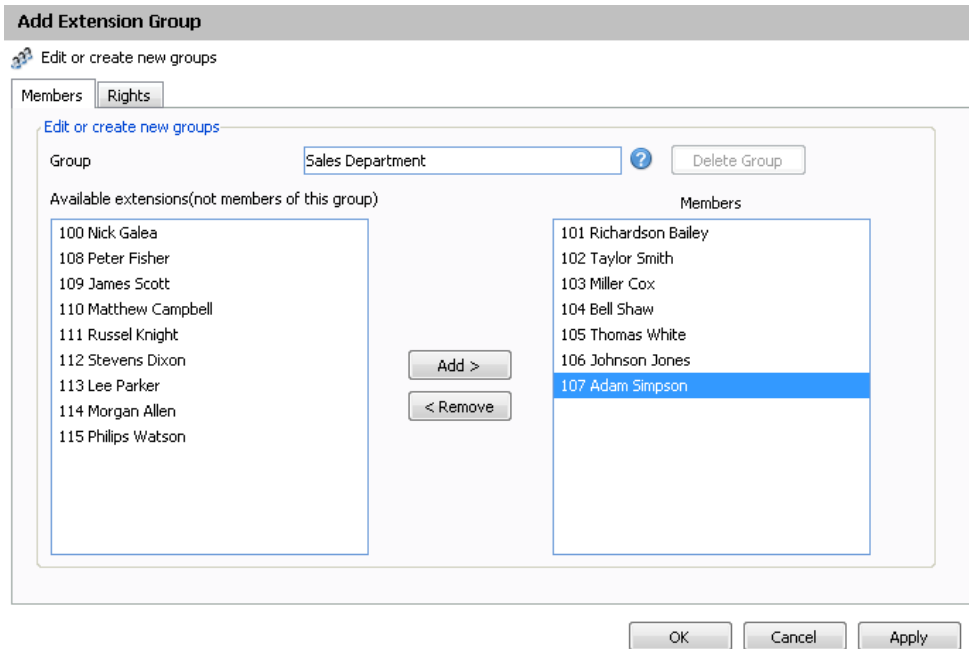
Add Extension Group

Edit or create new groups

Members Rights

Edit or create new groups

Group Sales Department ? Delete Group

Available extensions(not members of this group)

100 Nick Galea
108 Peter Fisher
109 James Scott
110 Matthew Campbell
111 Russel Knight
112 Stevens Dixon
113 Lee Parker
114 Morgan Allen
115 Philips Watson

Add >

< Remove

Members

101 Richardson Bailey
102 Taylor Smith
103 Miller Cox
104 Bell Shaw
105 Thomas White
106 Johnson Jones
107 Adam Simpson

OK Cancel Apply